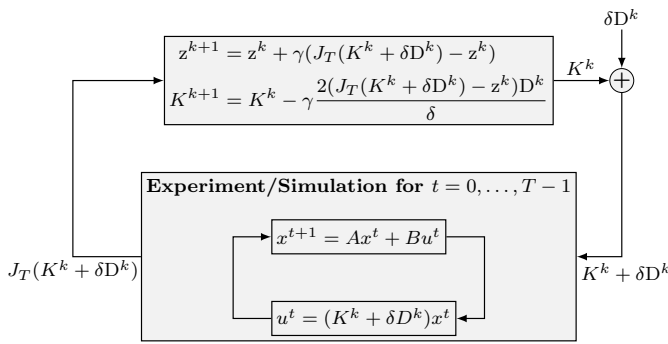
$\delta \mathrm{D}^k$

$\mathrm{z}^{k+1} = \mathrm{z}^k + \gamma(J_T(K^k + \delta \mathrm{D}^k) - \mathrm{z}^k)$

$K^{k+1} = K^k - \gamma \frac{2(J_T(K^k + \delta \mathrm{D}^k) - \mathrm{z}^k)\mathrm{D}^k}{\delta}$

$K^k$

$+$

**Experiment/Simulation for $t = 0, \ldots, T-1$**

$x^{t+1} = Ax^t + Bu^t$

$J_T(K^k + \delta \mathrm{D}^k)$

$K^k + \delta \mathrm{D}^k$

$u^t = (K^k + \delta D^k)x^t$